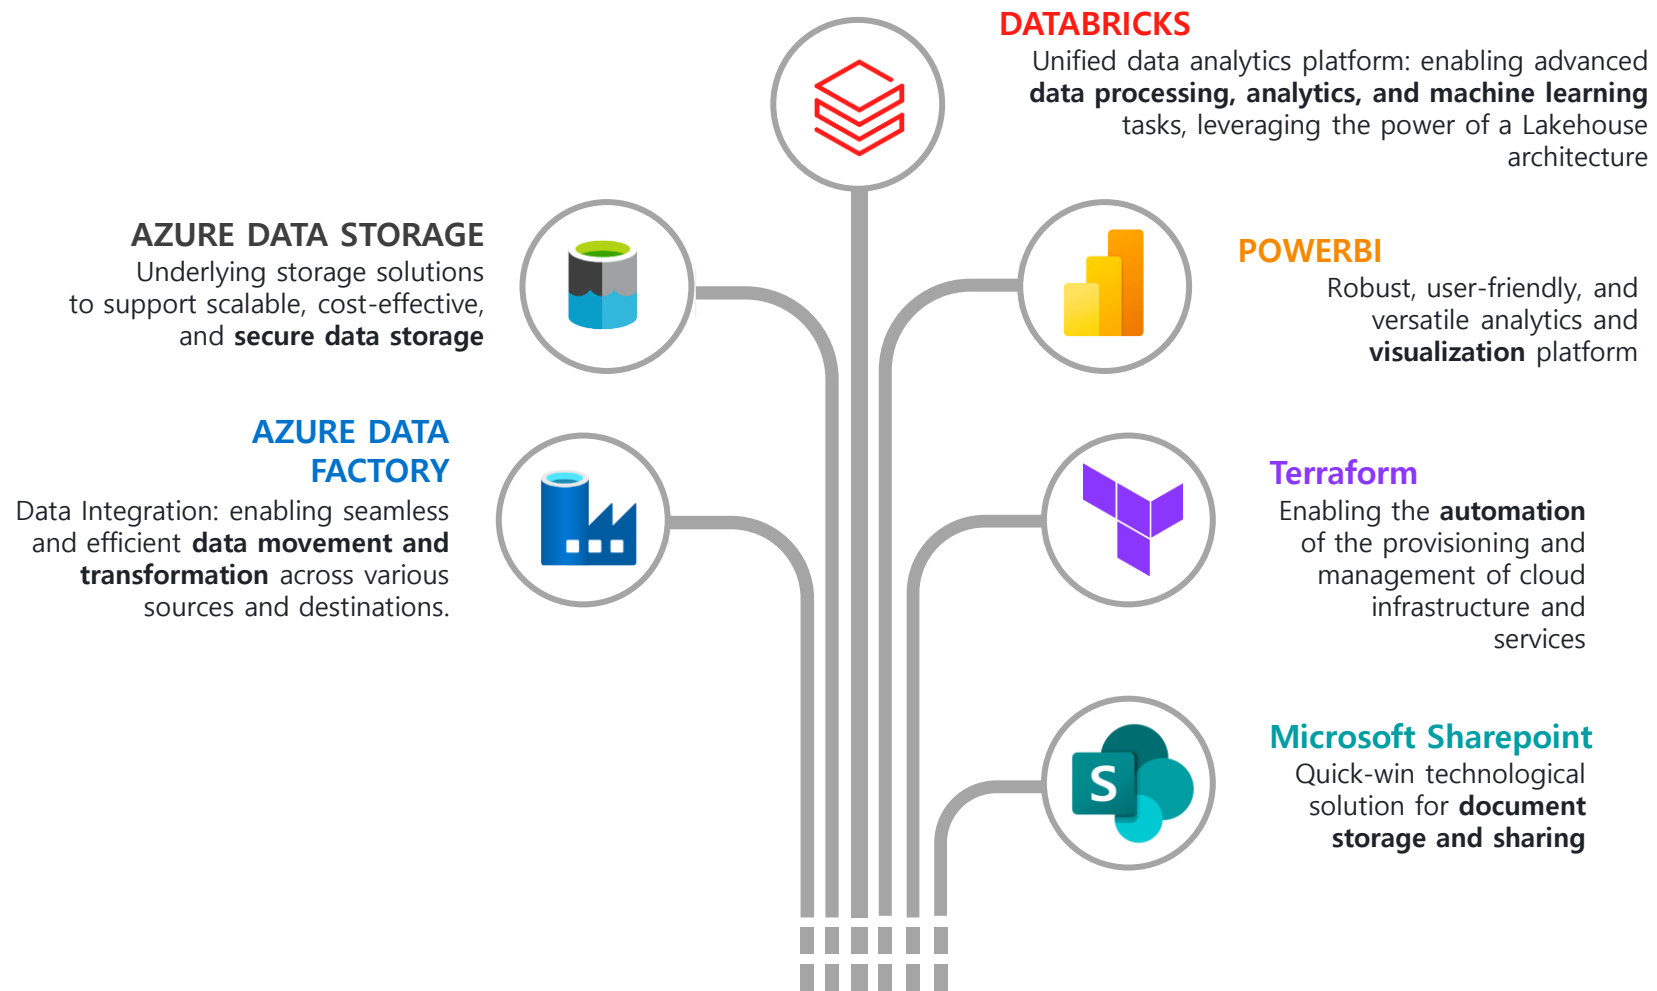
DATABRICKS
Unified data analytics platform: enabling advanced data processing, analytics, and machine learning tasks, leveraging the power of a Lakehouse architecture

AZURE DATA STORAGE
Underlying storage solutions to support scalable, cost-effective, and secure data storage

POWERBI
Robust, user-friendly, and versatile analytics and visualization platform

AZURE DATA FACTORY
Data Integration: enabling seamless and efficient data movement and transformation across various sources and destinations.

Terraform
Enabling the automation of the provisioning and management of cloud infrastructure and services

Microsoft Sharepoint
Quick-win technological solution for document storage and sharing